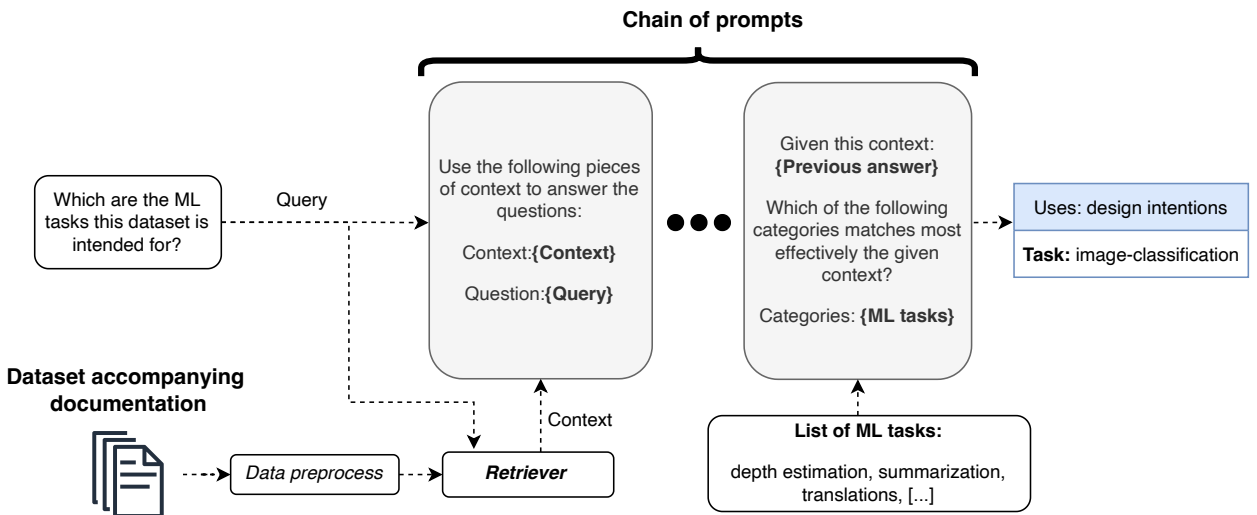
Chain of prompts

Which are the ML tasks this dataset is intended for?

Query

Use the following pieces of context to answer the questions:

Context:**{Context}**

Question:**{Query}**

Given this context: **{Previous answer}**

Which of the following categories matches most effectively the given context?

Categories: **{ML tasks}**

Uses: design intentions

**Task:** image-classification

**Dataset accompanying documentation**

*Data preprocess*

***Retriever***

Context

**List of ML tasks:**

depth estimation, summarization, translations, [...]